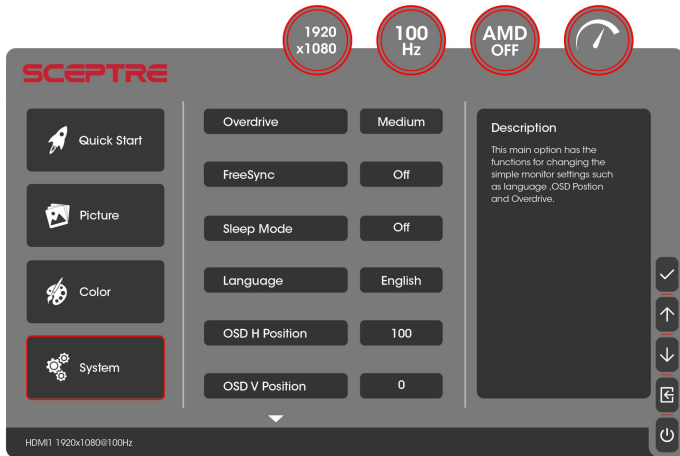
1920
x1080

100
Hz

AMD
OFF

SCEPTRE

Quick Start

Picture

Color

System

Overdrive | Medium

FreeSync | Off

Sleep Mode | Off

Language | English

OSD H Position | 100

OSD V Position | 0

Description

This main option has the functions for changing the simple monitor settings such as language ,OSD Postion and Overdrive.

HDMI1 1920x1080@100Hz